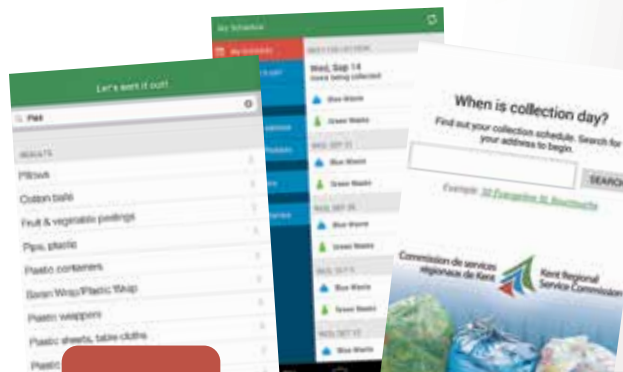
Let's sort it out!

Pill

RESULTS

Pillows

Cotton balls

Fruit & vegetable peelings

Pipe, plastic

Plastic containers

Saran Wrap/Plastic Wrap

Plastic wrappers

Plastic sheets, table cloths

Plastic

My Schedule

My Schedule

NEXT COLLECTION

Wed, Sep 14

Items being collected

Blue Waste

Green Waste

WED, SEP 21

Blue Waste

Green Waste

WED, SEP 28

Blue Waste

Green Waste

WED, OCT 5

Blue Waste

Green Waste

WED, OCT 12

Blue Waste

When is collection day?

Find out your collection schedule. Search for your address to begin.

SEARCH

Example: 32 Evangeline St, Bouctouche

Commission de services régionaux de Kent

Kent Regional Service Commission